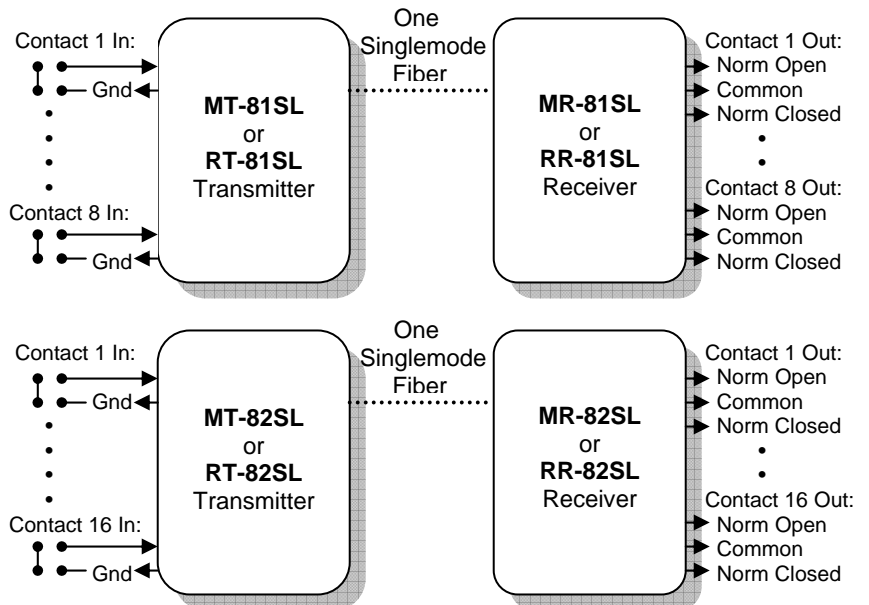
Contact 1 In:

Gnd

Contact 8 In:

Gnd

MT-81SL
or
RT-81SL
Transmitter

One
Singlemode
Fiber

MR-81SL
or
RR-81SL
Receiver

Contact 1 Out:
Norm Open
Common
Norm Closed

Contact 8 Out:
Norm Open
Common
Norm Closed

Contact 1 In:

Gnd

Contact 16 In:

Gnd

MT-82SL
or
RT-82SL
Transmitter

One
Singlemode
Fiber

MR-82SL
or
RR-82SL
Receiver

Contact 1 Out:
Norm Open
Common
Norm Closed

Contact 16 Out:
Norm Open
Common
Norm Closed